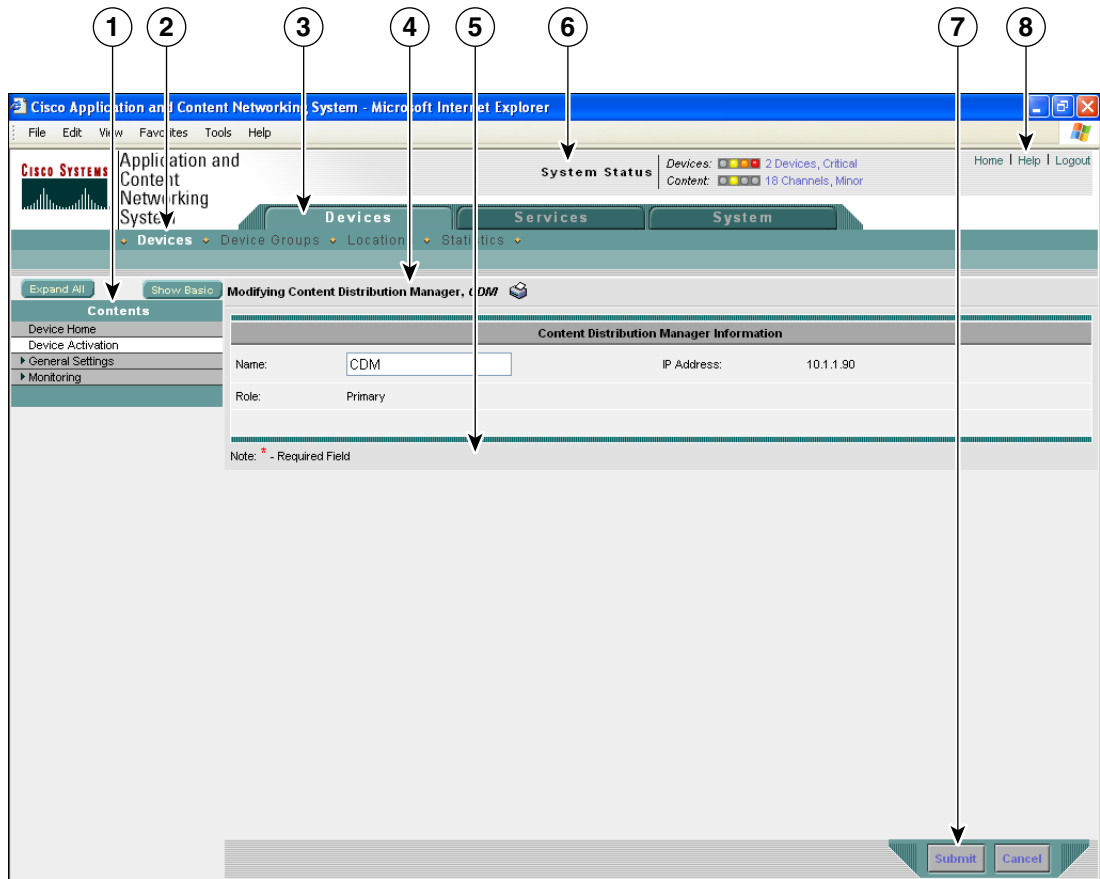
1 2 3 4 5 6 7 8

Cisco Application and Content Networking System - Microsoft Internet Explorer

File Edit View Favorites Tools Help

CISCO SYSTEMS

Application and Content Networking System

System Status

Devices: 2 Devices, Critical

Content: 18 Channels, Minor

Home | Help | Logout

Devices Services System

Devices Device Groups Location Statistics

Expand All Show Basic

Modifying Content Distribution Manager, CDM

Contents

Device Home

Device Activation

General Settings

Monitoring

Content Distribution Manager Information

Name: CDM

IP Address: 10.1.1.90

Role: Primary

Note: * - Required Field

Submit Cancel